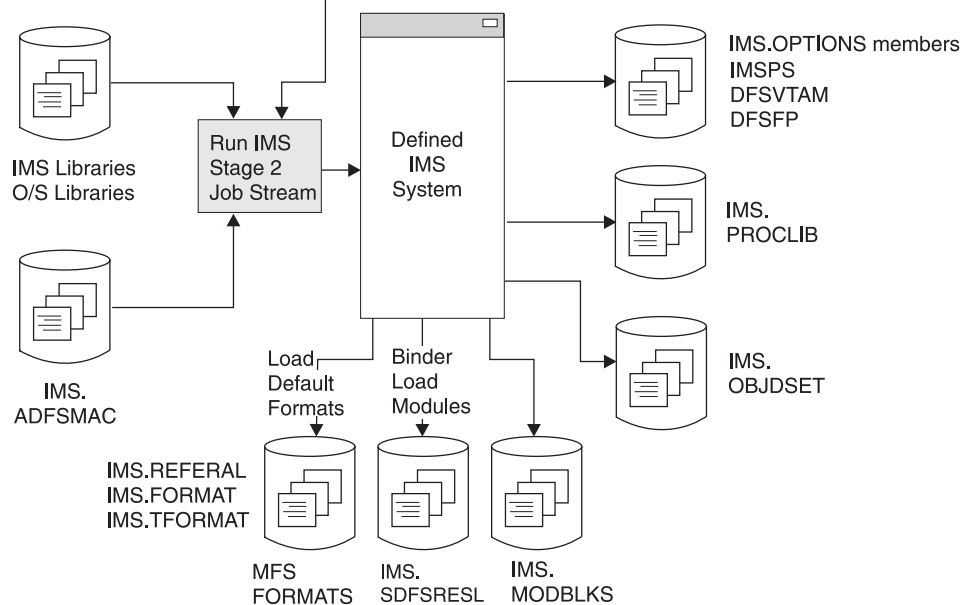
IMS Libraries
O/S Libraries

Run IMS
Stage 2
Job Stream

IMS.
ADFSMAC

Defined
IMS
System

IMS.OPTIONS members
IMSPS
DFSVTAM
DFSFP

IMS.
PROCLIB

IMS.
OBJDSET

Load
Default
Formats

Binder
Load
Modules

IMS.REFERAL
IMS.FORMAT
IMS.TFORMAT

MFS
FORMATS

IMS.
SDFSRESL

IMS.
MODBLKS